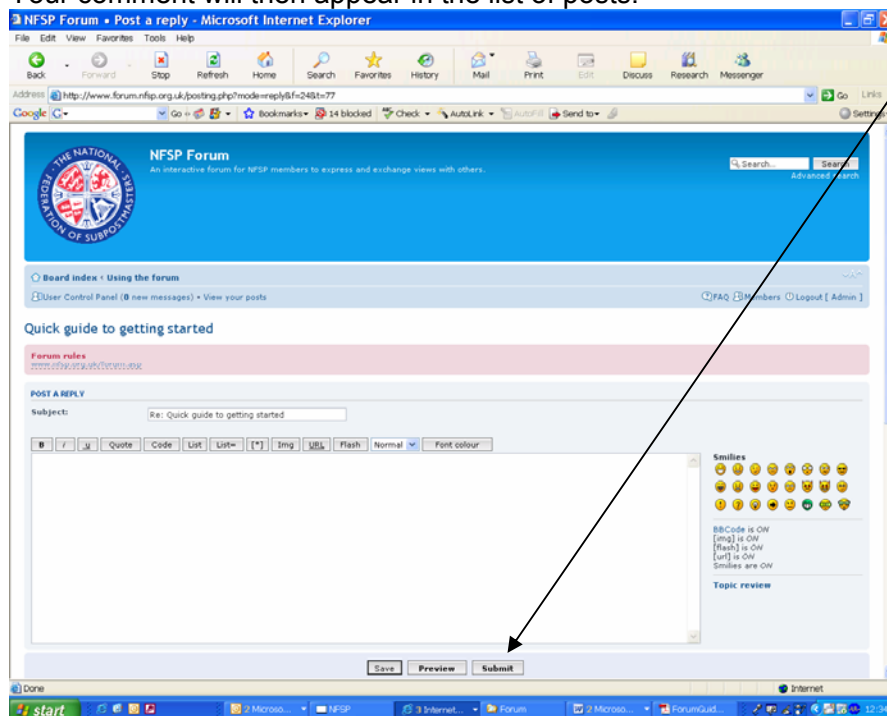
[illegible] comment will then appear in the list of posts.

NFSP Forum • Post a reply - Microsoft Internet Explorer

File Edit View Favorites Tools Help

Back Forward Stop Refresh Home Search Favorites History Mail Print Edit Discuss Research Messenger

Address http://www.forum.nfsp.org.uk/posting.php?mode=reply&f=24&t=77 Go Links

Google G- Go Bookmarks 14 blocked Check AutoLink AutoFill Send to Settings

THE NATIONAL FEDERATION OF SUBPOSTMASTERS

NFSP Forum
An interactive forum for NFSP members to express and exchange views with others.

Search... Search
Advanced search

Board index ‹ Using the forum

User Control Panel (0 new messages) • View your posts

FAQ Members Logout [ Admin ]

Quick guide to getting started

Forum rules
www.nfsp.org.uk/forum.asp

POST A REPLY

Subject: Re: Quick guide to getting started

B i u Quote Code List List= [*] Img URL Flash Normal Font colour

Smilies

BBCode is ON
[img] is ON
[flash] is ON
[url] is ON
Smilies are ON

Topic review

Save Preview Submit

Done Internet

start 2 Microso... NFSP 3 Internet... Forum 2 Microso... ForumGuid... 12:3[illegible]